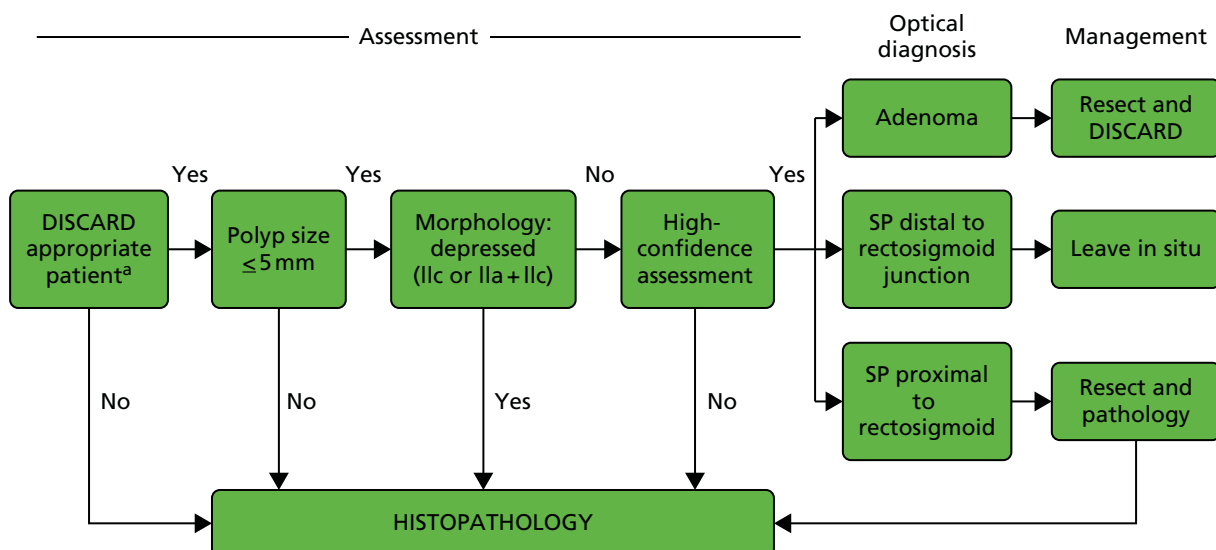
Assessment

Optical diagnosis

Management

Yes

Yes

No

Yes

DISCARD appropriate patient$^{a}$

Polyp size $\leq 5$ mm

Morphology: depressed (IIc or IIa + IIc)

High-confidence assessment

Adenoma

Resect and DISCARD

SP distal to rectosigmoid junction

Leave in situ

SP proximal to rectosigmoid

Resect and pathology

No

No

Yes

No

HISTOPATHOLOGY